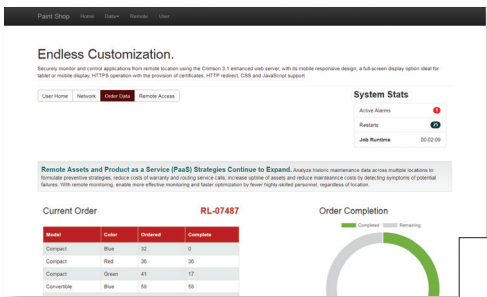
Paint Shop Home Data▾ Remote User

Endless Customization.

Securely monitor and control applications from remote location using the Crimson 3.1 enhanced web server, with its mobile responsive design, a full-screen display option ideal for tablet or mobile display, HTTPS operation with the provision of certificates, HTTP redirect, CSS and JavaScript support.

User Home Network Order Data Remote Access

System Stats

| | |
|---|---|
| Active Alarms | 1 |
| Restarts | 25 |
| Job Runtime | 00:02:09 |

Remote Assets and Product as a Service (PaaS) Strategies Continue to Expand. Analyze historic maintenance data across multiple locations to formulate preventive strategies, reduce costs of warranty and routing service calls, increase uptime of assets and reduce maintenance costs by detecting symptoms of potential failures. With remote monitoring, enable more effective monitoring and faster optimization by fewer highly-skilled personnel, regardless of location.

Current Order RL-07487

| Model | Color | Ordered | Complete |
|---|---|---|---|
| Compact | Blue | 32 | 0 |
| Compact | Red | 36 | 36 |
| Compact | Green | 41 | 17 |
| Convertible | Blue | 59 | 59 |

Order Completion

Completed Remaining